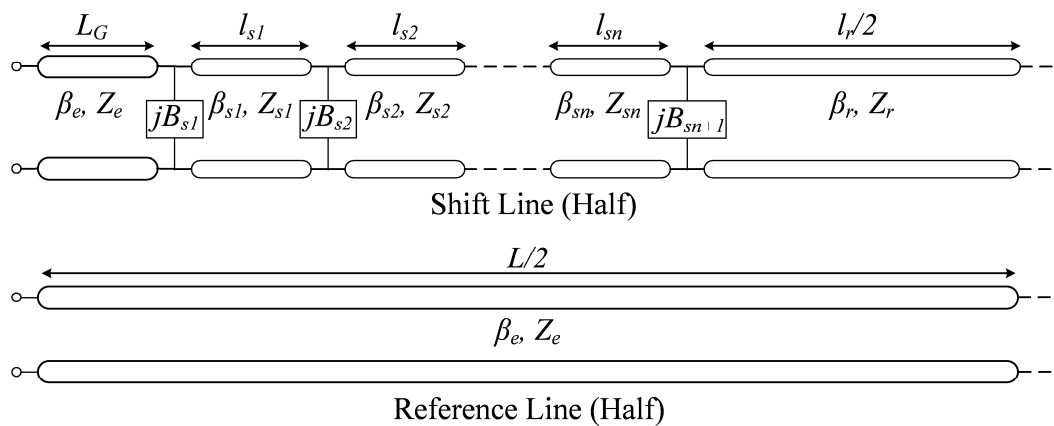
$L_G$ $l_{s1}$ $l_{s2}$ $l_{sn}$ $l_r/2$

$\beta_e$, $Z_e$ $jB_{s1}$ $\beta_{s1}$, $Z_{s1}$ $jB_{s2}$ $\beta_{s2}$, $Z_{s2}$ $\beta_{sn}$, $Z_{sn}$ $jB_{sn+1}$ $\beta_r$, $Z_r$

Shift Line (Half)

$L/2$

$\beta_e$, $Z_e$

Reference Line (Half)